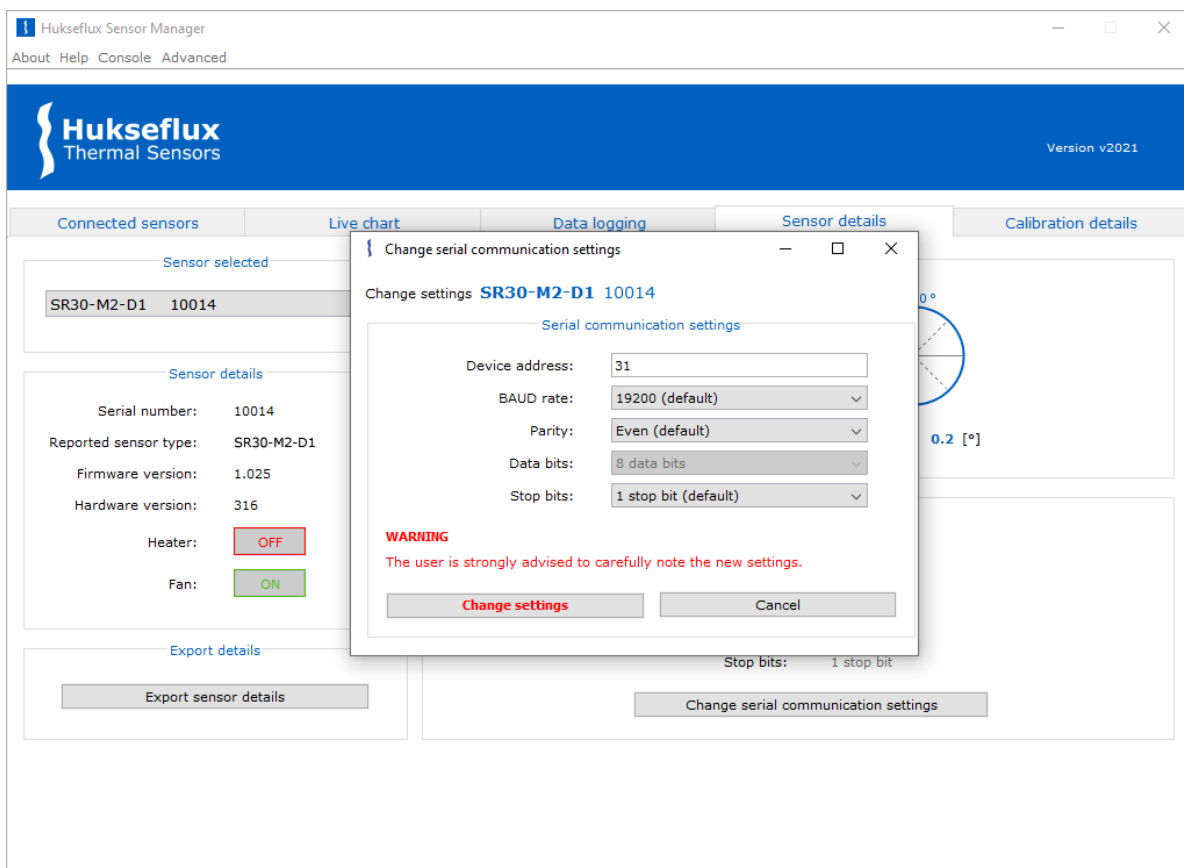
Hukseflux Sensor Manager

About Help Console Advanced

Hukseflux
Thermal Sensors

Version v2021

Connected sensors | Live chart | Data logging | Sensor details | Calibration details

Sensor selected

SR30-M2-D1 10014

Sensor details

Serial number: 10014

Reported sensor type: SR30-M2-D1

Firmware version: 1.025

Hardware version: 316

Heater: OFF

Fan: ON

Export details

Export sensor details

0 °

0.2 [°]

Stop bits: 1 stop bit

Change serial communication settings

Change serial communication settings

Change settings SR30-M2-D1 10014

Serial communication settings

Device address: 31

BAUD rate: 19200 (default)

Parity: Even (default)

Data bits: 8 data bits

Stop bits: 1 stop bit (default)

WARNING

The user is strongly advised to carefully note the new settings.

Change settings

Cancel